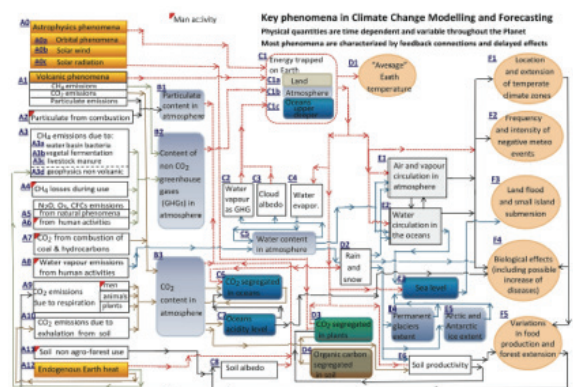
Man activity

Key phenomena in Climate Change Modelling and Forecasting
Physical quantities are time dependent and variable throughout the Planet
Most phenomena are characterized by feedback connections and delayed effects

A0 Astrophysics phenomena
A0a Orbital phenomena
A0b Solar wind
A0c Solar radiation
A1 Volcanic phenomena
$CH_4$ emissions
$CO_2$ emissions
Particulate emissions
A2 Particulate from combustion
A3 $CH_4$ emissions due to:
A3a water basin bacteria
A3b vegetal fermentation
A3c livestock manure
A3d geophysics non volcanic
A4 $CH_4$ losses during use
$N_2O$, $O_3$, CFCs emissions
A5 from natural phenomena
A6 from human activities
A7 $CO_2$ from combustion of coal & hydrocarbons
A8 Water vapour emissions from human activities
A9 $CO_2$ emissions due to respiration
men
animals
plants
A10 $CO_2$ emissions due to exhalation from soil
A11 Soil non agro-forest use
A12 Endogenous Earth heat

B1 Particulate content in atmosphere
B2 Content of non $CO_2$ greenhouse gases (GHGs) in atmosphere
B3 $CO_2$ content in atmosphere

C1 Energy trapped on Earth
C1a Land
C1b Atmosphere
C1c Oceans
C2 Water vapour as GHG
C3 Cloud albedo
C4 Water evapor.
C5 Water content in atmosphere
C6 $CO_2$ segregated in oceans
C7 Oceans acidity level
C8 Soil albedo

D1 "Average" Earth temperature
D2 Rain and snow
D3 $CO_2$ segregated in plants
D4 Organic carbon segregated in soil

E1 Air and vapour circulation in atmosphere
E2 Water circulation in the oceans
E3 Sea level
E4 Permanent glaciers extent
E5 Arctic and Antarctic ice extent
E6 Soil productivity

F1 Location and extension of temperate climate zones
F2 Frequency and intensity of negative meteo events
F3 Land flood and small island submersion
F4 Biological effects (including possible increase of diseases)
F5 Variations in food production and forest extension